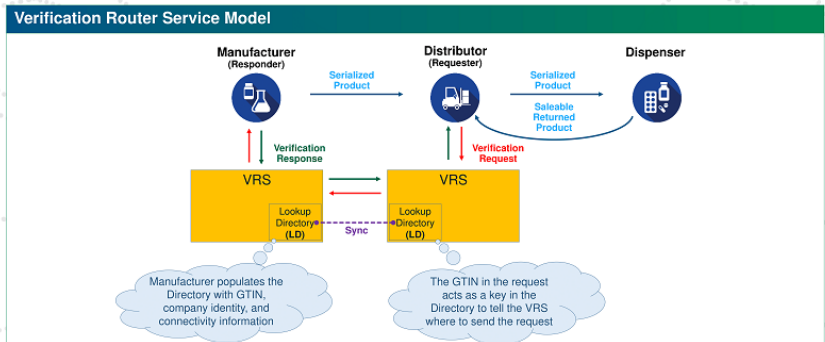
Verification Router Service Model

Manufacturer
(Responder)

Serialized Product

Distributor
(Requester)

Serialized Product

Dispenser

Saleable Returned Product

Verification Response

Verification Request

VRS

VRS

Lookup Directory (LD)

Sync

Lookup Directory (LD)

Manufacturer populates the Directory with GTIN, company identity, and connectivity information

The GTIN in the request acts as a key in the Directory to tell the VRS where to send the request